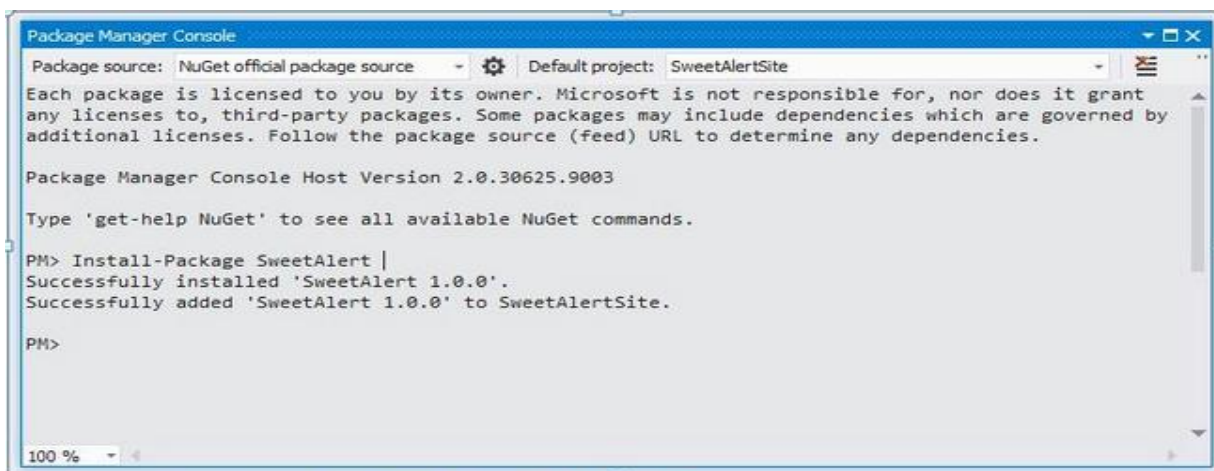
Package Manager Console

Package source: NuGet official package source

Default project: SweetAlertSite

Each package is licensed to you by its owner. Microsoft is not responsible for, nor does it grant any licenses to, third-party packages. Some packages may include dependencies which are governed by additional licenses. Follow the package source (feed) URL to determine any dependencies.

Package Manager Console Host Version 2.0.30625.9003

Type 'get-help NuGet' to see all available NuGet commands.

PM> Install-Package SweetAlert
Successfully installed 'SweetAlert 1.0.0'.
Successfully added 'SweetAlert 1.0.0' to SweetAlertSite.

PM>

100 %